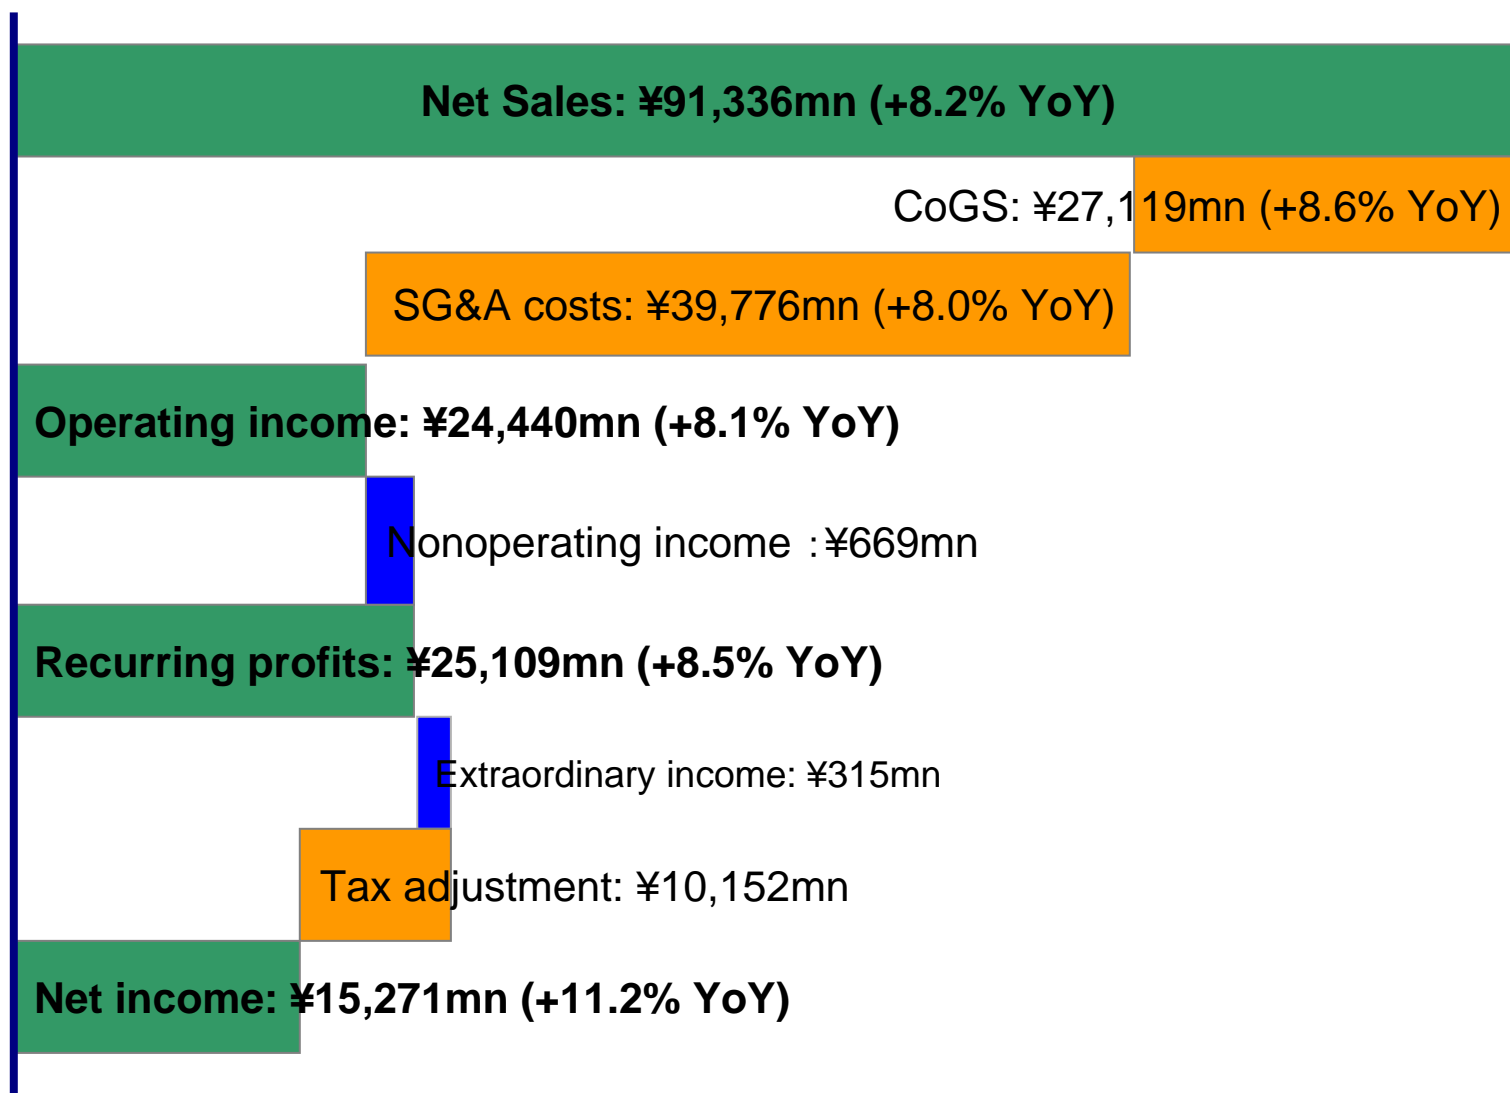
Net Sales: ¥91,336mn (+8.2% YoY)

CoGS: ¥27,119mn (+8.6% YoY)

SG&A costs: ¥39,776mn (+8.0% YoY)

Operating income: ¥24,440mn (+8.1% YoY)

Nonoperating income :¥669mn

Recurring profits: ¥25,109mn (+8.5% YoY)

Extraordinary income: ¥315mn

Tax adjustment: ¥10,152mn

Net income: ¥15,271mn (+11.2% YoY)